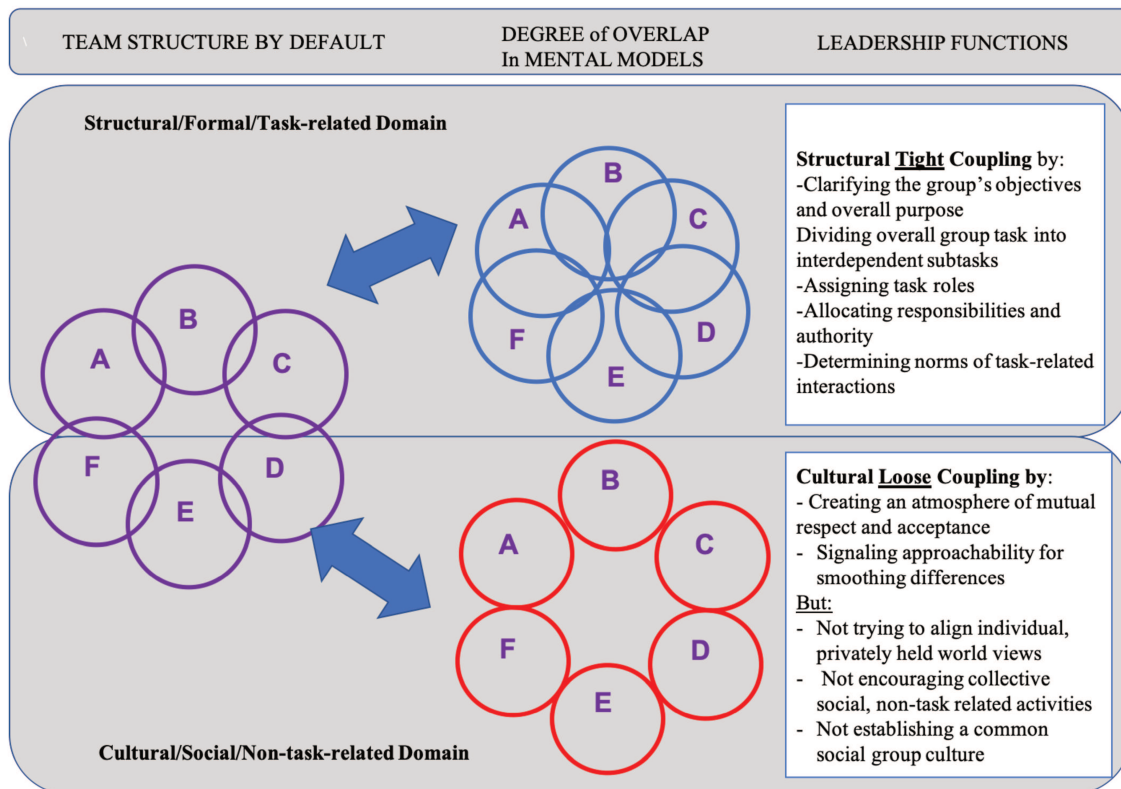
TEAM STRUCTURE BY DEFAULT

DEGREE of OVERLAP In MENTAL MODELS

LEADERSHIP FUNCTIONS

Structural/Formal/Task-related Domain

B
A
C
F
D
E

A
B
C
F
D
E

Structural Tight Coupling by:
-Clarifying the group's objectives and overall purpose
Dividing overall group task into interdependent subtasks
-Assigning task roles
-Allocating responsibilities and authority
-Determining norms of task-related interactions

B
A
C
F
D
E

Cultural Loose Coupling by:
- Creating an atmosphere of mutual respect and acceptance
- Signaling approachability for smoothing differences
But:
- Not trying to align individual, privately held world views
- Not encouraging collective social, non-task related activities
- Not establishing a common social group culture

Cultural/Social/Non-task-related Domain